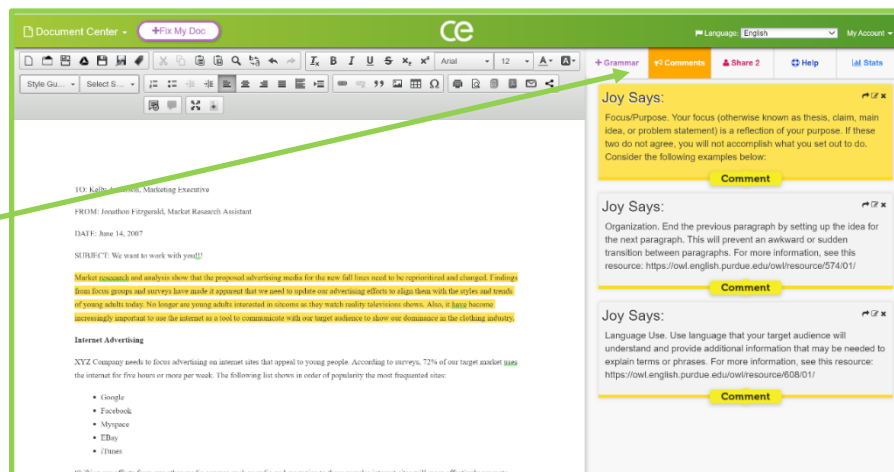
Document Center ▾ +Fix My Doc

ce

Language: English My Account ▾

Arial 12

Style Gu... Select S...

+ Grammar Comments Share 2 Help Stats

TO: Kelly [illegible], Marketing Executive

FROM: Jonathon Fitzgerald, Market Research Assistant

DATE: June 14, 2007

SUBJECT: We want to work with you!!

Market research and analysis show that the proposed advertising media for the new fall lines need to be reprioritized and changed. Findings from focus groups and surveys have made it apparent that we need to update our advertising efforts to align them with the styles and trends of young adults today. No longer are young adults interested in sitcoms as they watch reality televisions shows. Also, it have become increasingly important to use the internet as a tool to communicate with our target audience to show our dominance in the clothing industry.

Internet Advertising

XYZ Company needs to focus advertising on internet sites that appeal to young people. According to surveys, 72% of our target market uses the internet for five hours or more per week. The following list shows in order of popularity the most frequented sites:

- Google
- Facebook
- Myspace
- EBay
- iTunes

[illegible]

Joy Says:

Focus/Purpose. Your focus (otherwise known as thesis, claim, main idea, or problem statement) is a reflection of your purpose. If these two do not agree, you will not accomplish what you set out to do. Consider the following examples below:

Comment

Joy Says:

Organization. End the previous paragraph by setting up the idea for the next paragraph. This will prevent an awkward or sudden transition between paragraphs. For more information, see this resource: https://owl.english.purdue.edu/owl/resource/574/01/

Comment

Joy Says:

Language Use. Use language that your target audience will understand and provide additional information that may be needed to explain terms or phrases. For more information, see this resource: https://owl.english.purdue.edu/owl/resource/608/01/

Comment